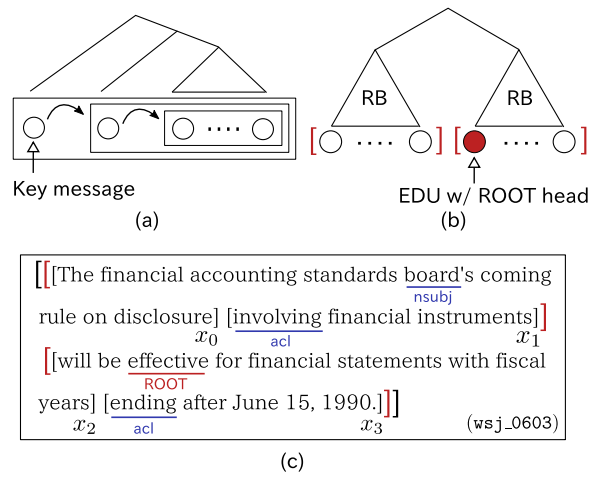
Key message

(a)

RB

RB

[ .... ] [ .... ]

EDU w/ ROOT head

(b)

[[[The financial accounting standards board's coming rule on disclosure] $x_0$ [involving financial instruments] $x_1$]

nsubj

acl

[[will be effective for financial statements with fiscal years] $x_2$ [ending after June 15, 1990.] $x_3$]]

ROOT

acl

(wsj_0603)

(c)